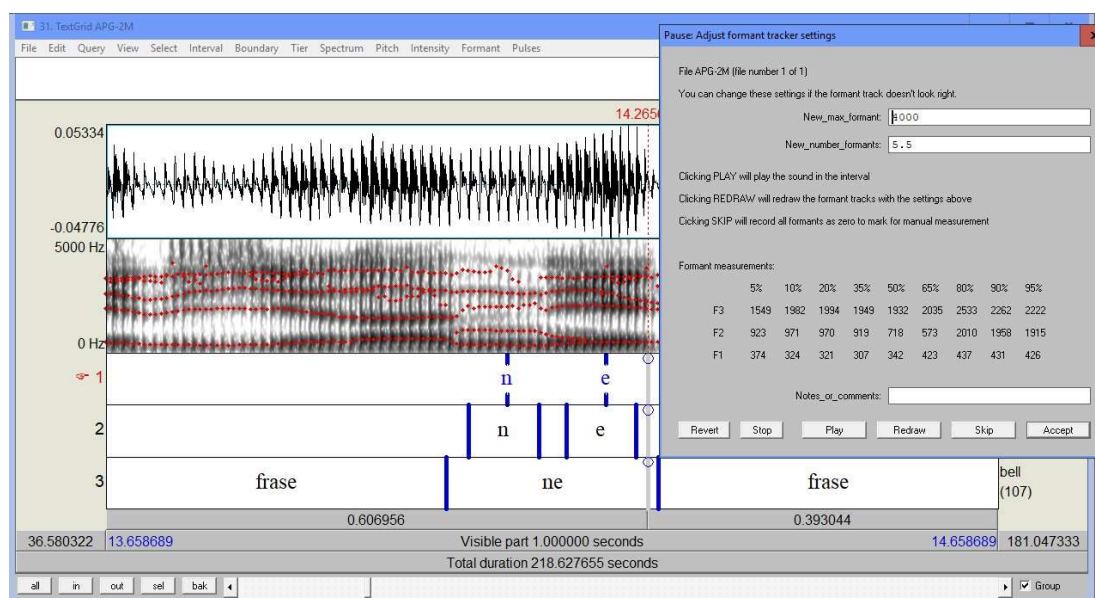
31. TextGrid APG-2M

File Edit Query View Select Interval Boundary Tier Spectrum Pitch Intensity Formant Pulses

14.265

0.05334

-0.04776

5000 Hz

0 Hz

1

n

e

2

n

e

3

frase

ne

frase

bell (107)

0.606956

0.393044

36.580322 13.658689 Visible part 1.000000 seconds 14.658689 181.047333

Total duration 218.627655 seconds

all in out sel bak

Group

Pause: Adjust formant tracker settings

File APG-2M (file number 1 of 1)

You can change these settings if the formant track doesn't look right.

New_max_formant: 5000

New_number_formants: 5.5

Clicking PLAY will play the sound in the interval

Clicking REDRAW will redraw the formant tracks with the settings above

Cicking SKIP will record all formants as zero to mark for manual measurement

Formant measurements:

| | 5% | 10% | 20% | 35% | 50% | 65% | 80% | 90% | 95% |
|---|---|---|---|---|---|---|---|---|---|
| F3 | 1549 | 1982 | 1994 | 1949 | 1932 | 2035 | 2533 | 2262 | 2222 |
| F2 | 923 | 971 | 970 | 919 | 718 | 573 | 2010 | 1958 | 1915 |
| F1 | 374 | 324 | 321 | 307 | 342 | 423 | 437 | 431 | 426 |

Notes_or_comments:

Revert Stop Play Redraw Skip Accept